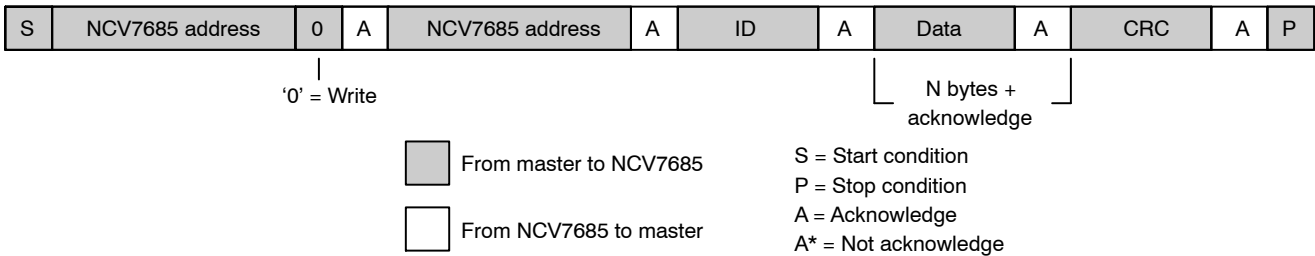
| S | NCV7685 address | 0 | A | NCV7685 address | A | ID | A | Data | A | CRC | A | P |
|---|---|---|---|---|---|---|---|---|---|---|---|---|

‘0’ = Write

N bytes + acknowledge

From master to NCV7685

From NCV7685 to master

S = Start condition
P = Stop condition
A = Acknowledge
A* = Not acknowledge